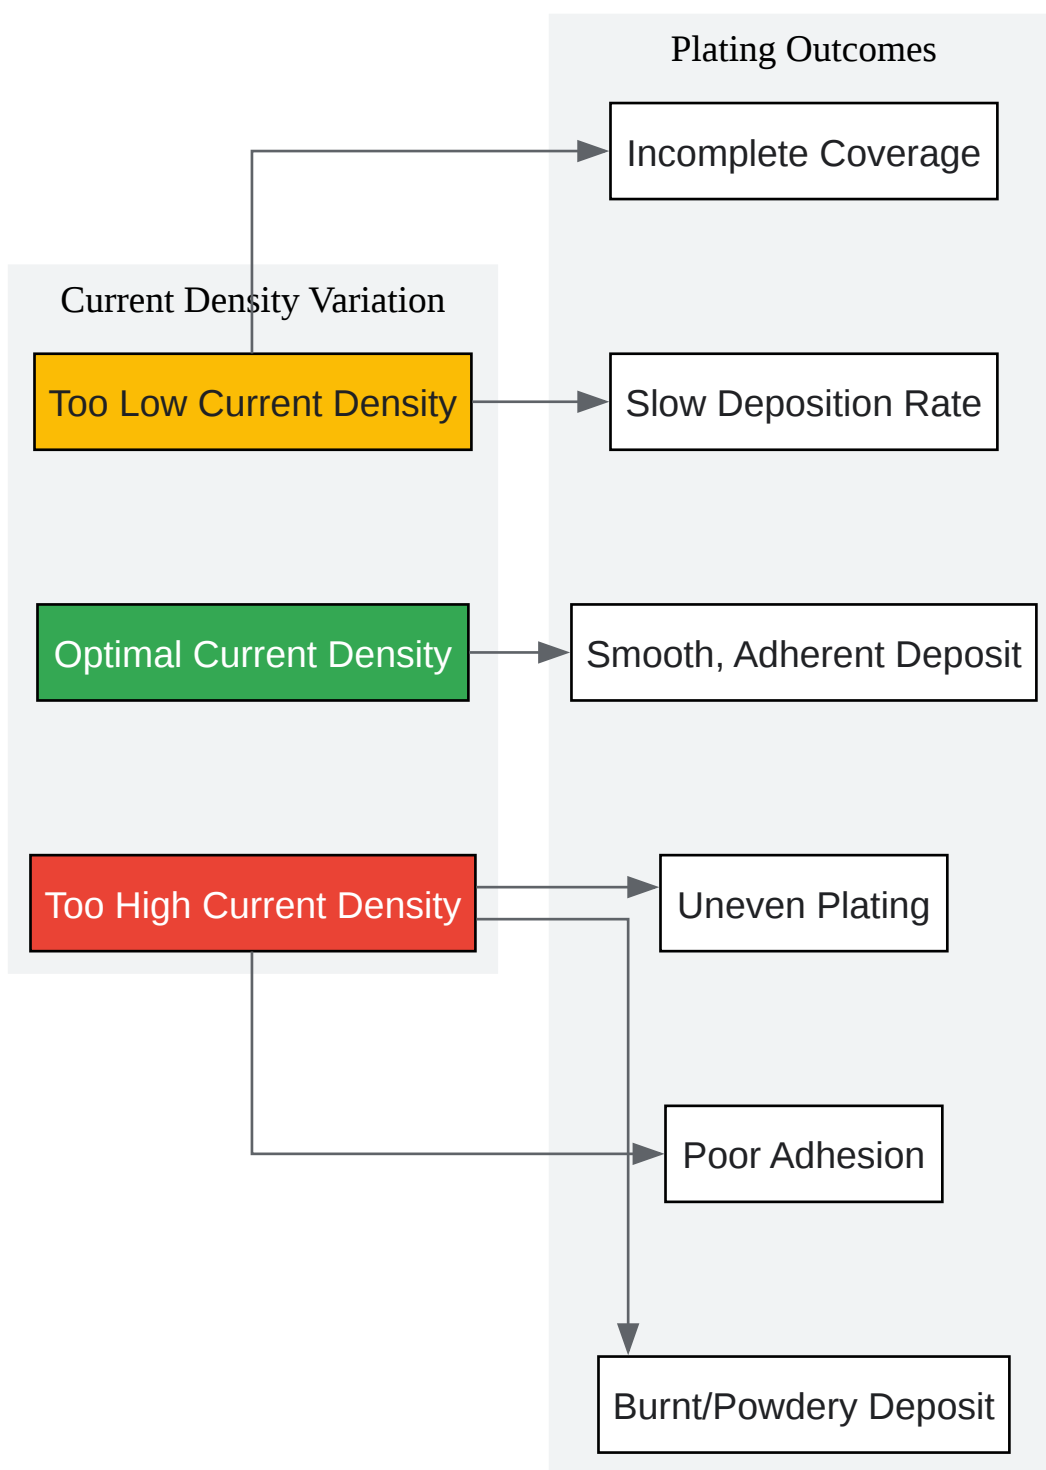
Current Density Variation

Too Low Current Density

Optimal Current Density

Too High Current Density

Plating Outcomes

Incomplete Coverage

Slow Deposition Rate

Smooth, Adherent Deposit

Uneven Plating

Poor Adhesion

Burnt/Powdery Deposit